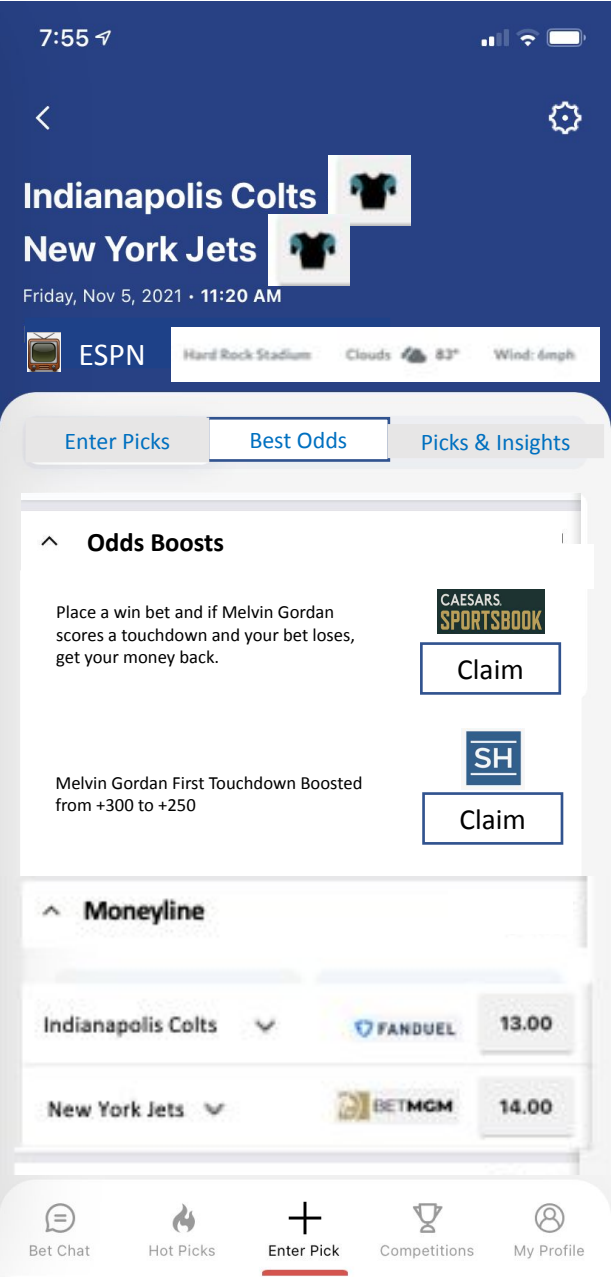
7:55

Indianapolis Colts
New York Jets
Friday, Nov 5, 2021 • 11:20 AM

ESPN
Hard Rock Stadium Clouds 83° Wind: 6mph

Enter Picks
Best Odds
Picks & Insights

Odds Boosts

Place a win bet and if Melvin Gordan scores a touchdown and your bet loses, get your money back.

CAESARS SPORTSBOOK
Claim

Melvin Gordan First Touchdown Boosted from +300 to +250

SH
Claim

Moneyline

Indianapolis Colts
FANDUEL
13.00

New York Jets
BETMGM
14.00

Bet Chat
Hot Picks
Enter Pick
Competitions
My Profile